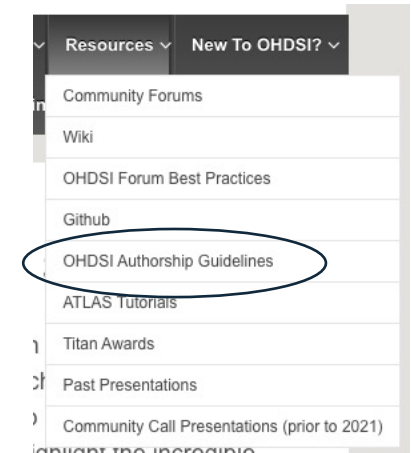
Resources ⌄ New To OHDSI? ⌄

Community Forums
Wiki
OHDSI Forum Best Practices
Github
OHDSI Authorship Guidelines
ATLAS Tutorials
Titan Awards
Past Presentations
Community Call Presentations (prior to 2021)